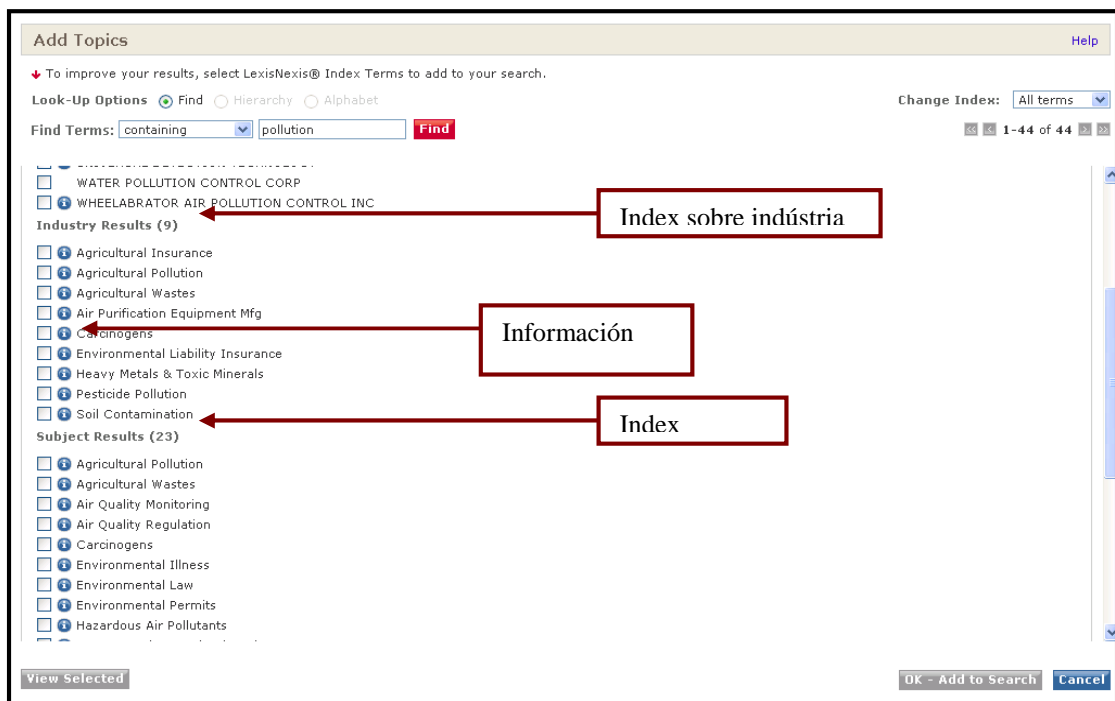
Add Topics

Help

To improve your results, select LexisNexis® Index Terms to add to your search.

Look-Up Options Find Hierarchy Alphabet

Change Index: All terms

Find Terms: containing pollution Find

1-44 of 44

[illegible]

WATER POLLUTION CONTROL CORP

WHEELABRATOR AIR POLLUTION CONTROL INC

Index sobre indústria

Industry Results (9)

Agricultural Insurance

Agricultural Pollution

Agricultural Wastes

Air Purification Equipment Mfg

Información

Carcinogens

Environmental Liability Insurance

Heavy Metals & Toxic Minerals

Pesticide Pollution

Soil Contamination

Index

Subject Results (23)

Agricultural Pollution

Agricultural Wastes

Air Quality Monitoring

Air Quality Regulation

Carcinogens

Environmental Illness

Environmental Law

Environmental Permits

Hazardous Air Pollutants

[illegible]

View Selected

OK - Add to Search

Cancel